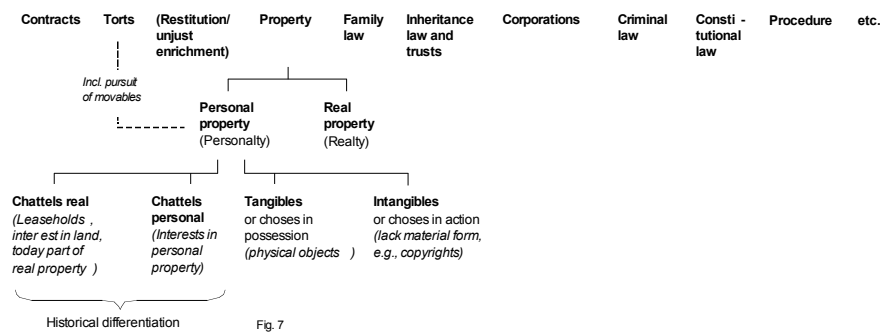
Contracts Torts (Restitution/ unjust enrichment) Property Family law Inheritance law and trusts Corporations Criminal law Consti - tutional law Procedure etc.

Incl. pursuit of movables

Personal property (Personalty)

Real property (Realty)

Chattels real (Leaseholds , inter est in land, today part of real property )

Chattels personal (Interests in personal property)

Tangibles or choses in possession (physical objects )

Intangibles or choses in action (lack material form, e.g., copyrights)

Historical differentiation

Fig. 7